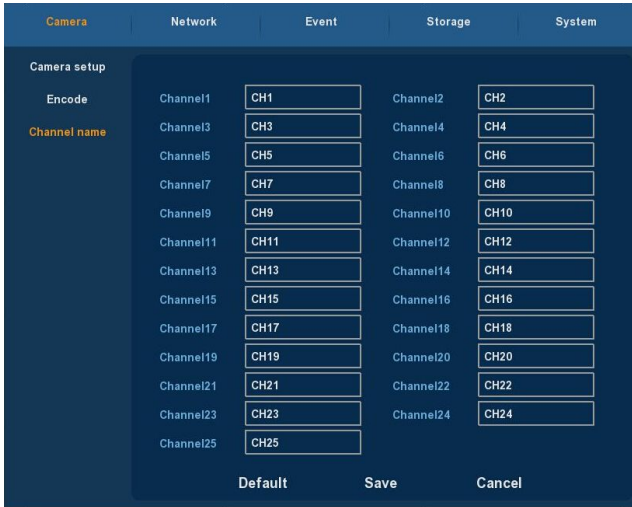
Camera | Network | Event | Storage | System

Camera setup
Encode
Channel name

| | | | |
|---|---|---|---|
| Channel1 | CH1 | Channel2 | CH2 |
| Channel3 | CH3 | Channel4 | CH4 |
| Channel5 | CH5 | Channel6 | CH6 |
| Channel7 | CH7 | Channel8 | CH8 |
| Channel9 | CH9 | Channel10 | CH10 |
| Channel11 | CH11 | Channel12 | CH12 |
| Channel13 | CH13 | Channel14 | CH14 |
| Channel15 | CH15 | Channel16 | CH16 |
| Channel17 | CH17 | Channel18 | CH18 |
| Channel19 | CH19 | Channel20 | CH20 |
| Channel21 | CH21 | Channel22 | CH22 |
| Channel23 | CH23 | Channel24 | CH24 |
| Channel25 | CH25 | | |

Default Save Cancel